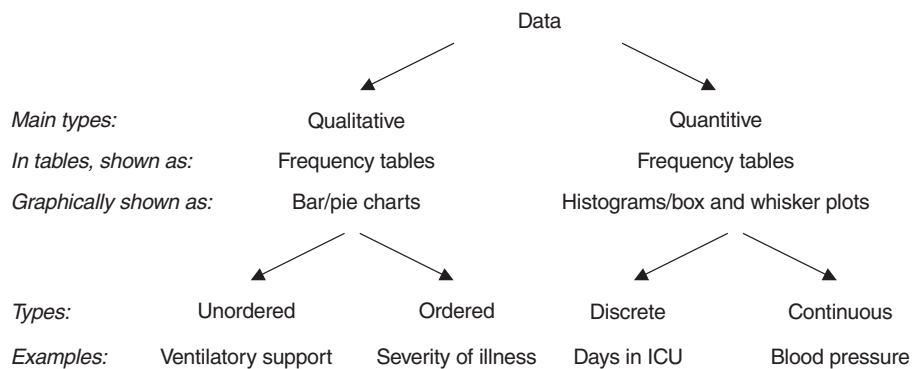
Data

Main types: Qualitative Quantitive

In tables, shown as: Frequency tables Frequency tables

Graphically shown as: Bar/pie charts Histograms/box and whisker plots

Types: Unordered Ordered Discrete Continuous

Examples: Ventilatory support Severity of illness Days in ICU Blood pressure